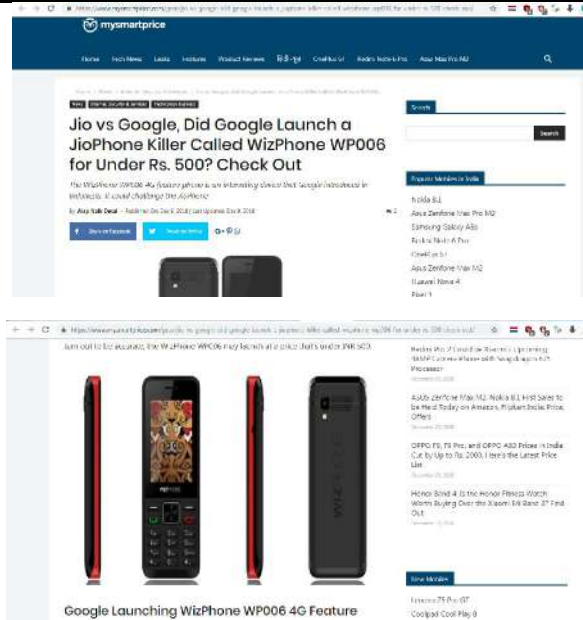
mysmartprice

Home Tech News Leaks Features Product Reviews हिंदी OnePlus 6T Redmi Note 6 Pro Asus Max Pro M2

Jio vs Google, Did Google Launch a JioPhone Killer Called WizPhone WP006 for Under Rs. 500? Check Out

The WizPhone WP006 4G feature phone is an interesting device that Google introduced in Indonesia. It could challenge the JioPhone.

By Anup Kiran Desai

Share on Facebook

Search

Search

Popular Mobiles In India

Nokia 8.1

Asus Zenfone Max Pro M2

Samsung Galaxy A8s

Redmi Note 6 Pro

OnePlus 6T

Asus Zenfone Max M2

Huawei Nova 4

turn out to be accurate, the WizPhone WP006 may launch at a price that's under INR 500.

Redmi Pro 2 Could be Xiaomi's Upcoming Smartphone with Snapdragon 675 Processor

Asus Zenfone Max M2, Nokia 8.1 First Sales to be Held Today on Amazon, Flipkart India: Price, Offers

OPPO F9, F9 Pro, and OPPO A83 Prices in India Cut by Up to Rs. 2000, Here's the Latest Price List

Honor Band 4: Is the Honor Fitness Watch Worth Buying Over the Xiaomi Mi Band 3? Find Out

New Mobiles

Lenovo Z5 Pro GT

Coolpad Cool Play 8

Google Launching WizPhone WP006 4G Feature